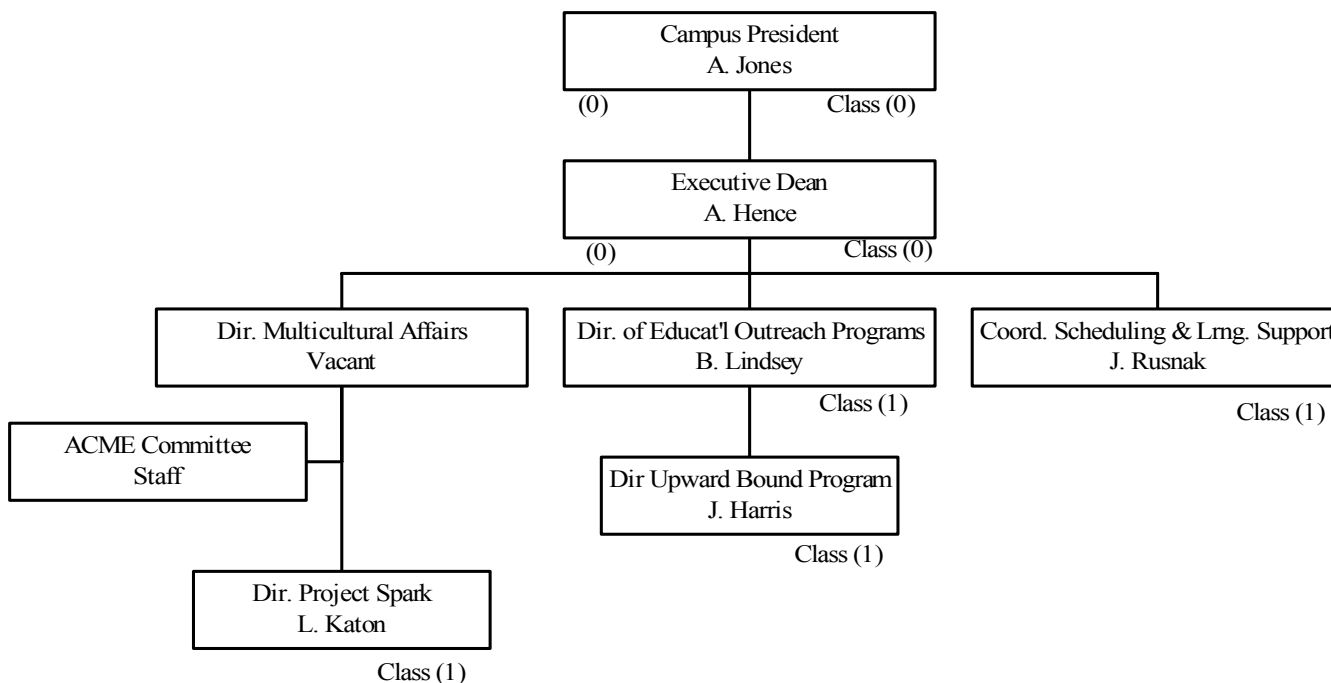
Campus President
A. Jones

(0)

Class (0)

Executive Dean
A. Hence

(0)

Class (0)

Dir. Multicultural Affairs
Vacant

Dir. of Educat'l Outreach Programs
B. Lindsey

Class (1)

Coord. Scheduling & Lrng. Support
J. Rusnak

Class (1)

ACME Committee
Staff

Dir Upward Bound Program
J. Harris

Class (1)

Dir. Project Spark
L. Katon

Class (1)